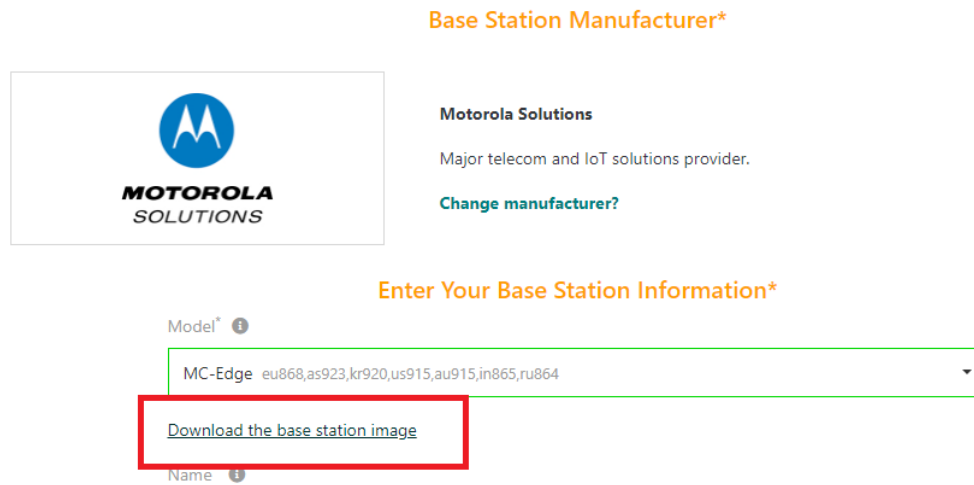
Base Station Manufacturer*

MOTOROLA SOLUTIONS

Motorola Solutions

Major telecom and IoT solutions provider.

Change manufacturer?

Enter Your Base Station Information*

Model*

MC-Edge eu868,as923,kr920,us915,au915,in865,ru864

Download the base station image

Name